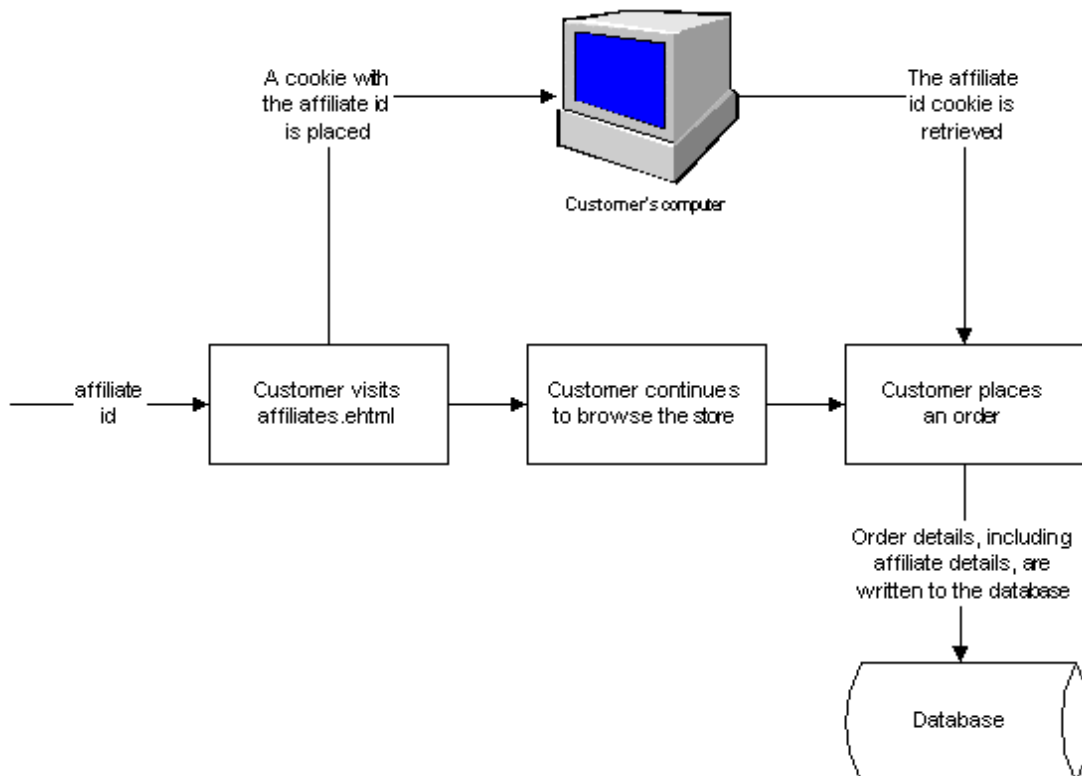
A cookie with the affiliate id is placed

Customer's computer

The affiliate id cookie is retrieved

affiliate id

Customer visits affiliates.ehtml

Customer continues to browse the store

Customer places an order

Order details, including affiliate details, are written to the database

Database